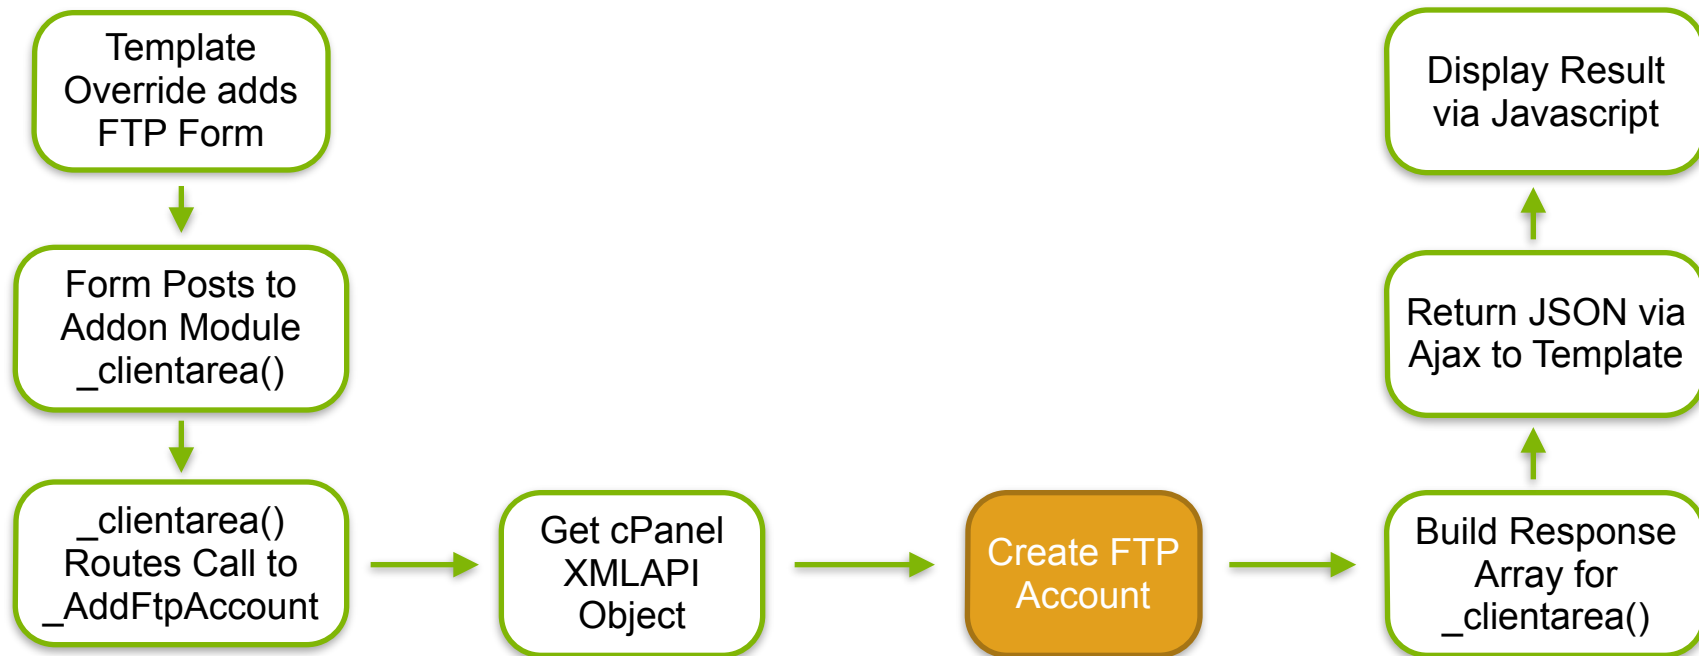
Template Override adds FTP Form

Form Posts to Addon Module _clientarea()

_clientarea() Routes Call to _AddFtpAccount

Get cPanel XMLAPI Object

Create FTP Account

Build Response Array for _clientarea()

Return JSON via Ajax to Template

Display Result via Javascript